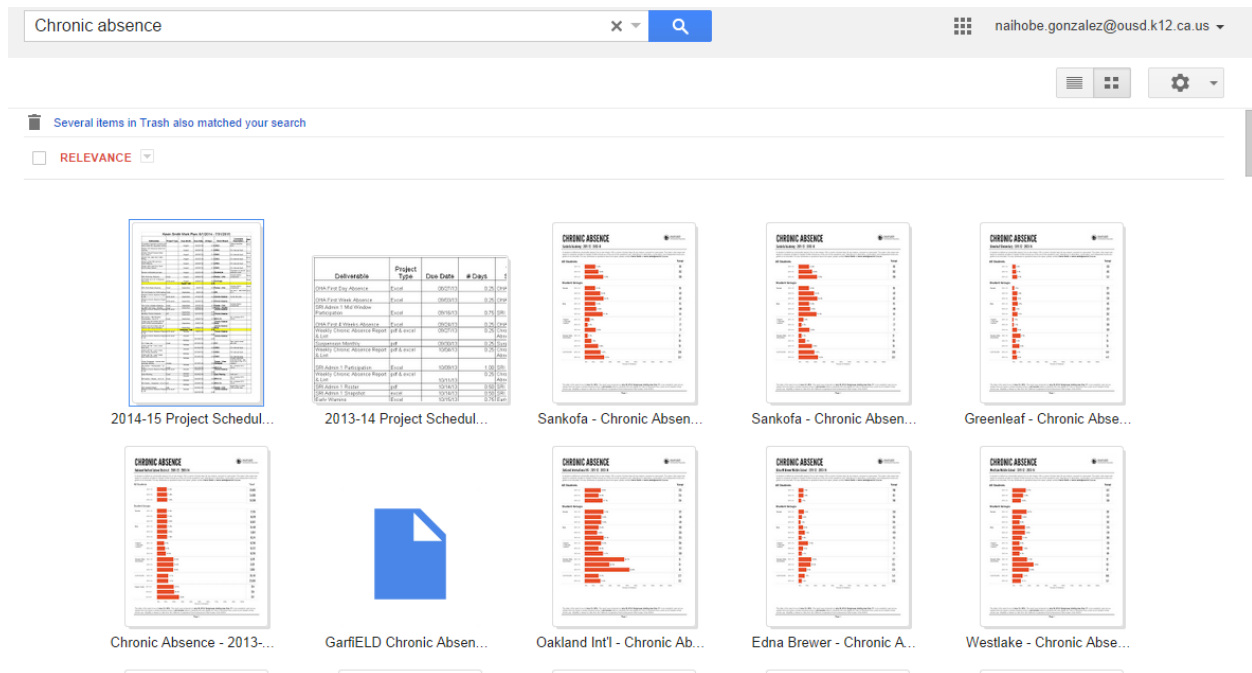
Chronic absence

naihobe.gonzalez@ousd.k12.ca.us

Several items in Trash also matched your search

RELEVANCE

| Deliverable | Project Type | Due Date | # Days |
|---|---|---|---|
| OHA First Day Absence | Excel | 08/27/13 | 0.25 |
| OHA First Week Absence | Excel | 09/03/13 | 0.25 |
| SRI Admin 1 Mid Window Participation | Excel | 09/16/13 | 0.75 |
| OHA First 4 Weeks Absence | Excel | 09/24/13 | 0.25 |
| Weekly Chronic Absence Report & List | pdf & excel | 09/27/13 | 0.25 |
| Suspension Monthly | pdf | 09/30/13 | 0.25 |
| Weekly Chronic Absence Report & List | pdf & excel | 10/04/13 | 0.25 |
| SRI Admin 1 Participation | Excel | 10/08/13 | 1.00 |
| Weekly Chronic Absence Report & List | pdf & excel | 10/11/13 | 0.25 |
| SRI Admin 1 Roster | pdf | 10/14/13 | 0.50 |
| SRI Admin 1 Snapshot | excel | 10/14/13 | 0.50 |
| Early Warning | Excel | 10/16/13 | 0.75 |

2014-15 Project Schedul...

2013-14 Project Schedul...

CHRONIC ABSENCE

Sankofa - Chronic Absen...

CHRONIC ABSENCE

Sankofa - Chronic Absen...

CHRONIC ABSENCE

Greenleaf - Chronic Abse...

CHRONIC ABSENCE

Chronic Absence - 2013-...

GarfiELD Chronic Absen...

CHRONIC ABSENCE

Oakland Int'l - Chronic Ab...

CHRONIC ABSENCE

Edna Brewer - Chronic A...

CHRONIC ABSENCE

Westlake - Chronic Abse...